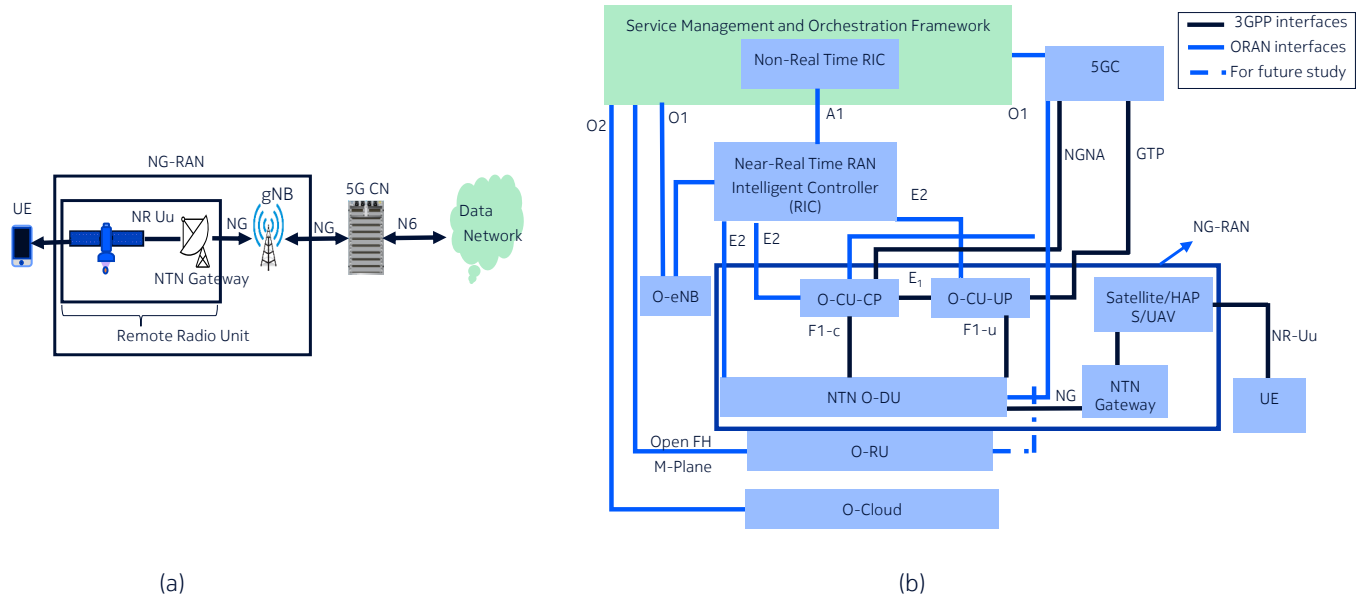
NG-RAN

UE

NR Uu

gNB

NG

NG

5G CN

N6

Data Network

NTN Gateway

Remote Radio Unit

(a)

Service Management and Orchestration Framework

Non-Real Time RIC

3GPP interfaces

ORAN interfaces

For future study

5GC

O2

O1

A1

O1

Near-Real Time RAN Intelligent Controller (RIC)

NGNA

GTP

E2

NG-RAN

E2

E2

O-eNB

O-CU-CP

$E_1$

O-CU-UP

Satellite/HAP S/UAV

F1-c

F1-u

NR-Uu

NTN O-DU

NG

NTN Gateway

UE

Open FH

M-Plane

O-RU

O-Cloud

(b)